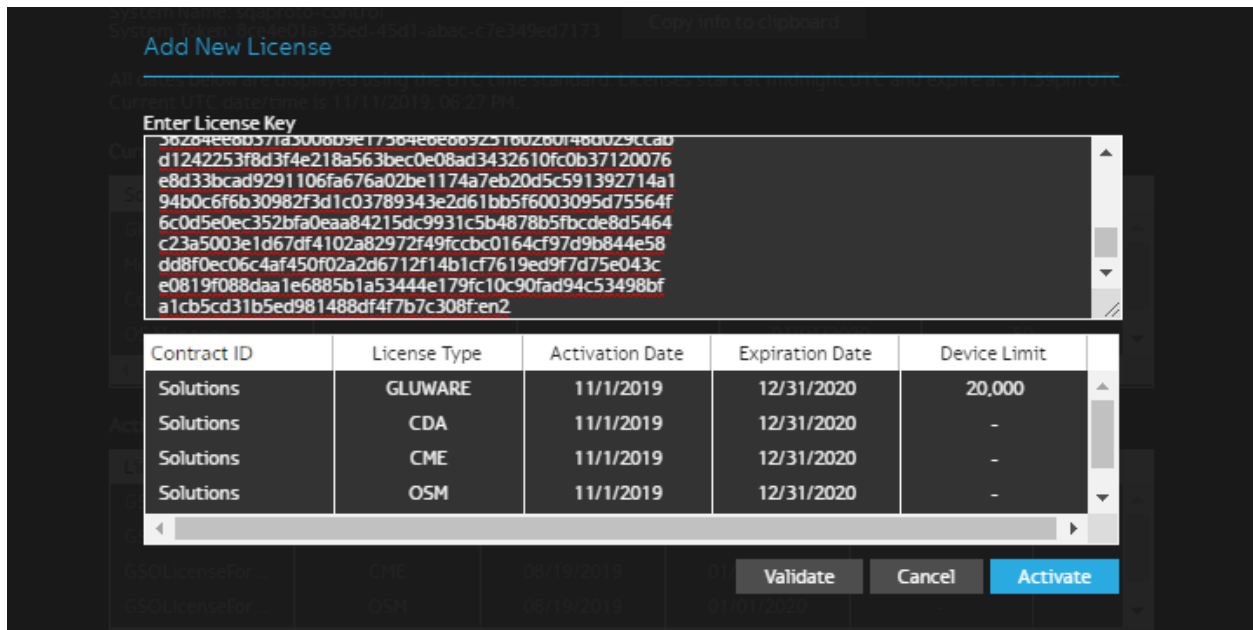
System Name: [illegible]
System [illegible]-35ed-45d1-abac-c7e349ed7173
Copy info to clipboard

Add New License

All dates below are displayed using the UTC time standard. Licenses start at midnight UTC and expire at 11:59pm UTC.
Current UTC date/time is 11/11/2019, 06:27 PM

Enter License Key

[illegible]
d1242253f8d3f4e218a563bec0e08ad3432610fc0b37120076
e8d33bcad9291106fa676a02be1174a7eb20d5c591392714a1
94b0c6f6b30982f3d1c03789343e2d61bb5f6003095d75564f
6c0d5e0ec352bfa0eaa84215dc9931c5b4878b5fbcde8d5464
c23a5003e1d67df4102a82972f49fccbc0164cf97d9b844e58
dd8f0ec06c4af450f02a2d6712f14b1cf7619ed9f7d75e043c
e0819f088daa1e6885b1a53444e179fc10c90fad94c53498bf
a1cb5cd31b5ed981488df4f7b7c308f:en2

| Contract ID | License Type | Activation Date | Expiration Date | Device Limit |
|---|---|---|---|---|
| Solutions | GLUWARE | 11/1/2019 | 12/31/2020 | 20,000 |
| Solutions | CDA | 11/1/2019 | 12/31/2020 | - |
| Solutions | CME | 11/1/2019 | 12/31/2020 | - |
| Solutions | OSM | 11/1/2019 | 12/31/2020 | - |

GSOLicenseFor... CME 08/19/2019 01/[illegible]
GSOLicenseFor... OSM 08/19/2019 01/01/2020

Validate
Cancel
Activate